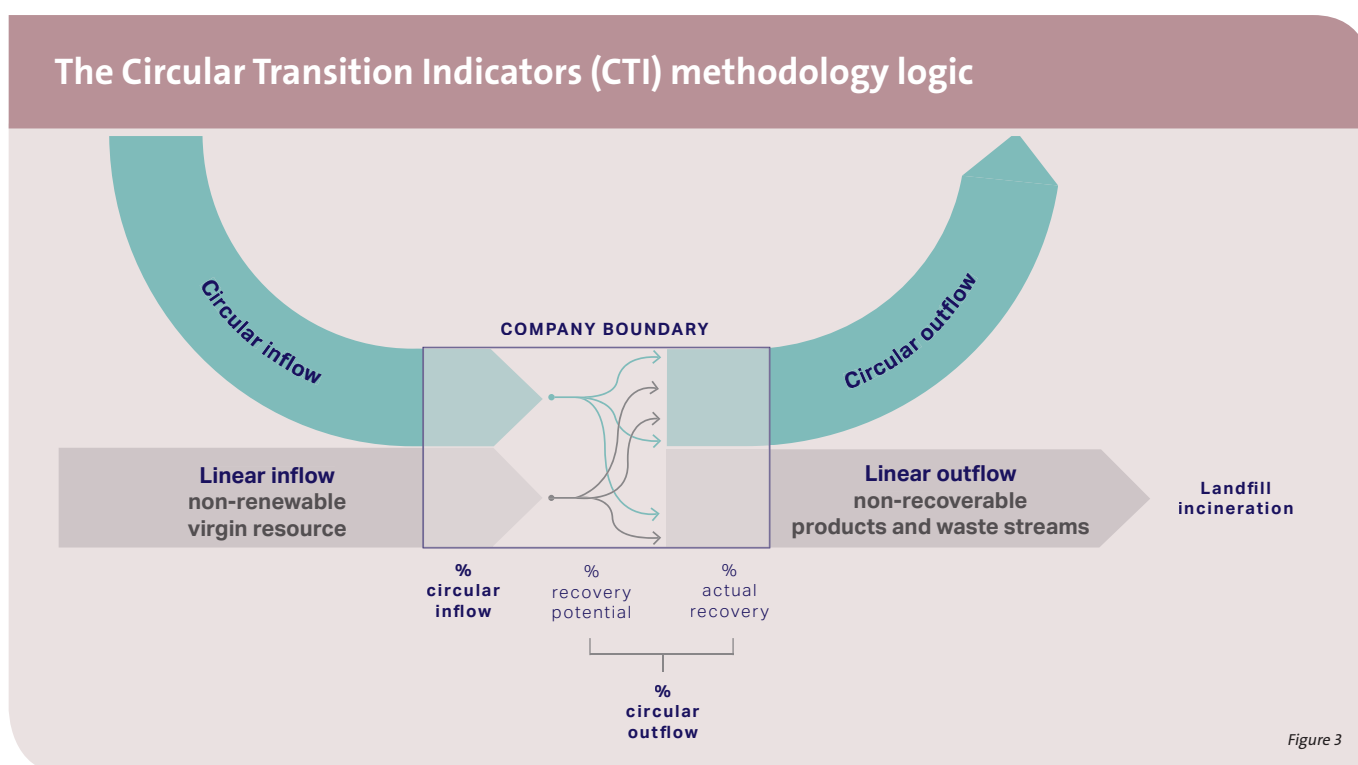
The Circular Transition Indicators (CTI) methodology logic

Circular inflow

Circular outflow

COMPANY BOUNDARY

Linear inflow
non-renewable
virgin resource

Linear outflow
non-recoverable
products and waste streams

Landfill
incineration

%
circular
inflow

%
recovery
potential

%
actual
recovery

%
circular
outflow

Figure 3